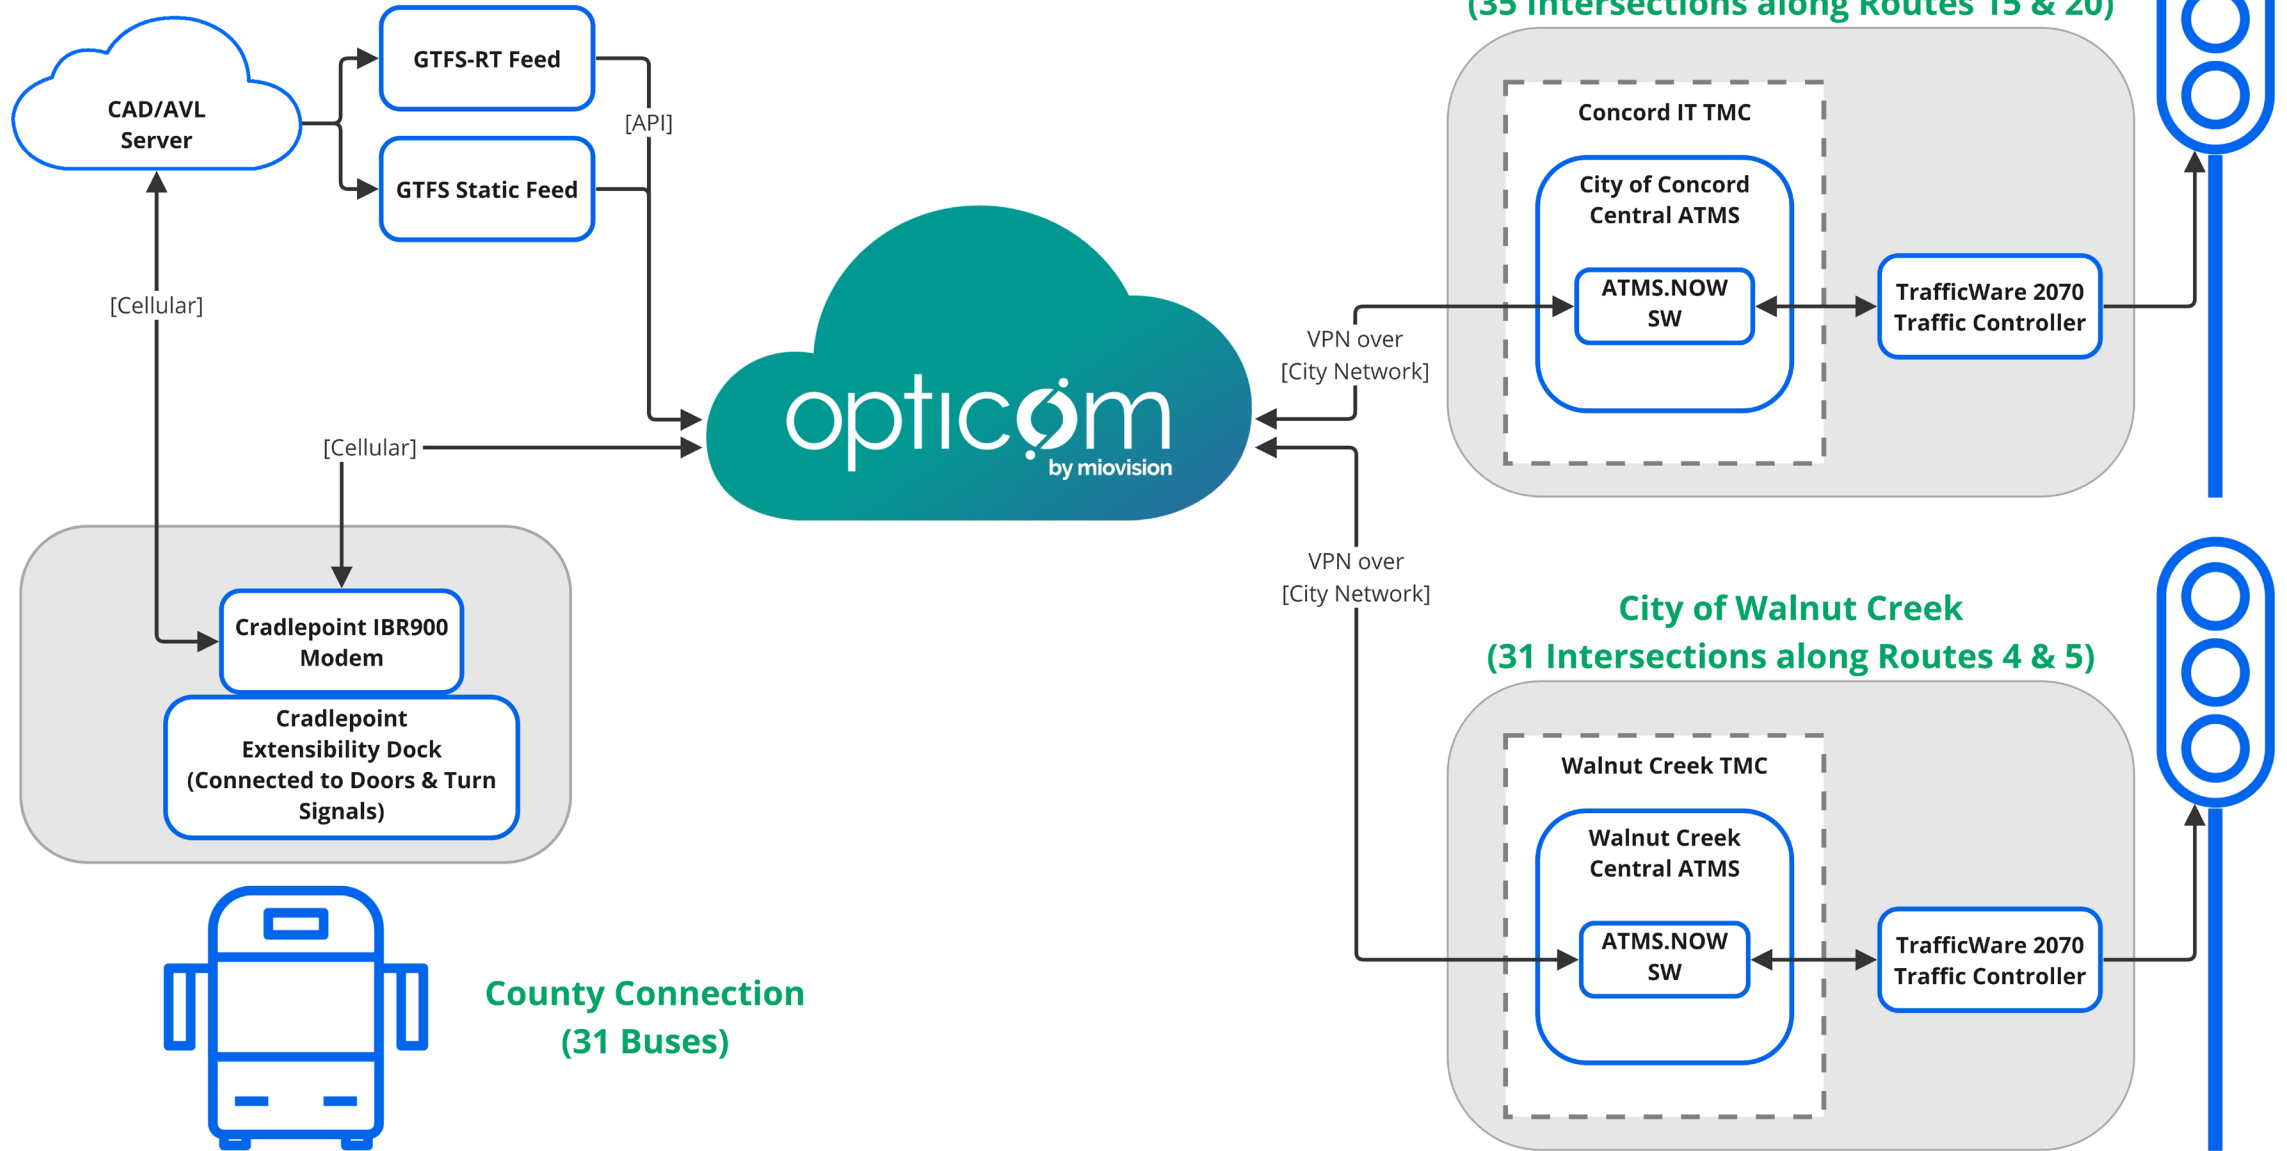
(35 Intersections along Routes 15 & 20)

CAD/AVL Server

GTFS-RT Feed

GTFS Static Feed

[API]

[Cellular]

[Cellular]

opticom by miovision

VPN over [City Network]

VPN over [City Network]

Concord IT TMC

City of Concord Central ATMS

ATMS.NOW SW

TrafficWare 2070 Traffic Controller

Cradlepoint IBR900 Modem

Cradlepoint Extensibility Dock (Connected to Doors & Turn Signals)

City of Walnut Creek
(31 Intersections along Routes 4 & 5)

Walnut Creek TMC

Walnut Creek Central ATMS

ATMS.NOW SW

TrafficWare 2070 Traffic Controller

County Connection
(31 Buses)